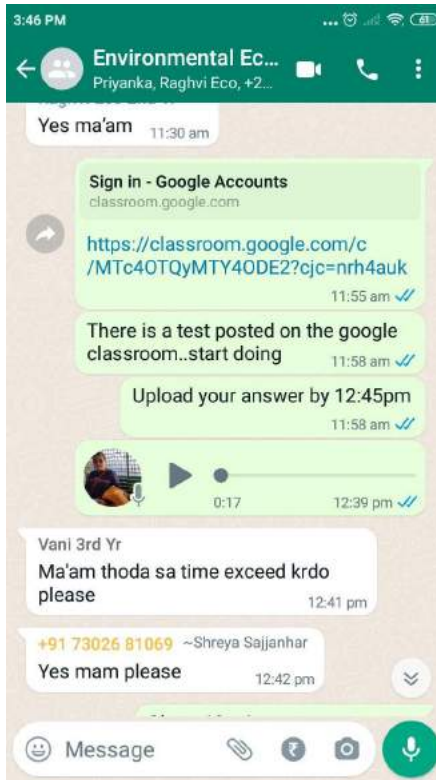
3:46 PM

61

Environmental Ec...
Priyanka, Raghvi Eco, +2...

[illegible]

Yes ma'am 11:30 am

Sign in - Google Accounts
classroom.google.com

https://classroom.google.com/c/MTc4OTQyMTY4ODE2?cjc=nrh4auk

11:55 am

There is a test posted on the google classroom..start doing 11:58 am

Upload your answer by 12:45pm
11:58 am

0:17 12:39 pm

Vani 3rd Yr
Ma'am thoda sa time exceed krdo please 12:41 pm

+91 73026 81069 ~Shreya Sajjanhar
Yes mam please 12:42 pm

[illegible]

Message